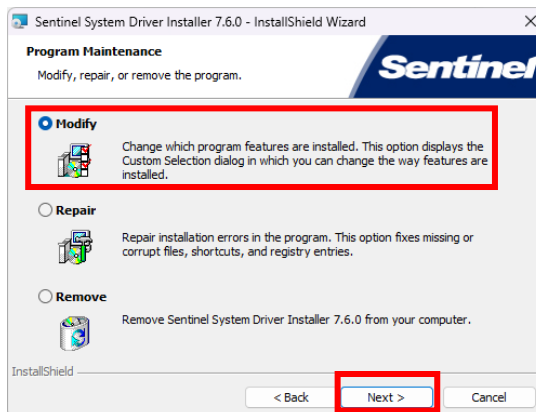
Sentinel System Driver Installer 7.6.0 - InstallShield Wizard

Program Maintenance

Modify, repair, or remove the program.

Sentinel

Modify

Change which program features are installed. This option displays the Custom Selection dialog in which you can change the way features are installed.

Repair

Repair installation errors in the program. This option fixes missing or corrupt files, shortcuts, and registry entries.

Remove

Remove Sentinel System Driver Installer 7.6.0 from your computer.

InstallShield

< Back

Next >

Cancel